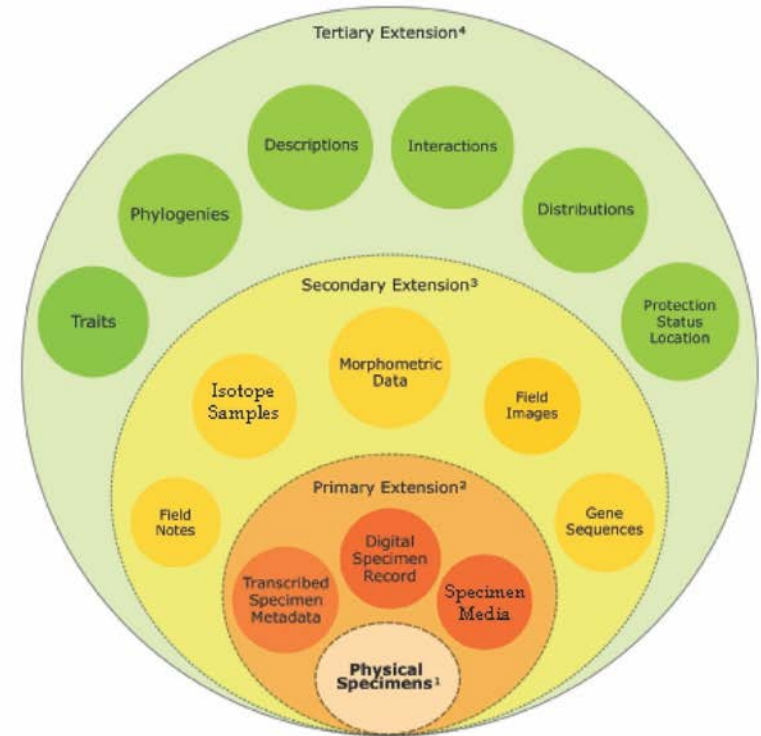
Tertiary Extension⁴

Descriptions

Interactions

Phylogenies

Distributions

Traits

Secondary Extension³

Protection Status Location

Morphometric Data

Isotope Samples

Field Images

Primary Extension²

Field Notes

Gene Sequences

Digital Specimen Record

Transcribed Specimen Metadata

Specimen Media

Physical Specimens¹